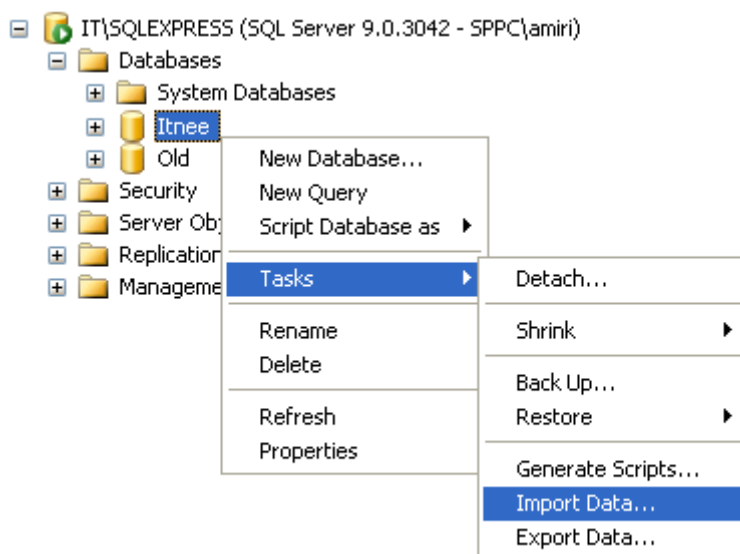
IT\SQLEXPRESS (SQL Server 9.0.3042 - SPPC\amiri)
Databases
System Databases
Itnee
Old
Security
Server Obj
Replication
Manageme

New Database...
New Query
Script Database as
Tasks
Rename
Delete
Refresh
Properties

Detach...
Shrink
Back Up...
Restore
Generate Scripts...
Import Data...
Export Data...